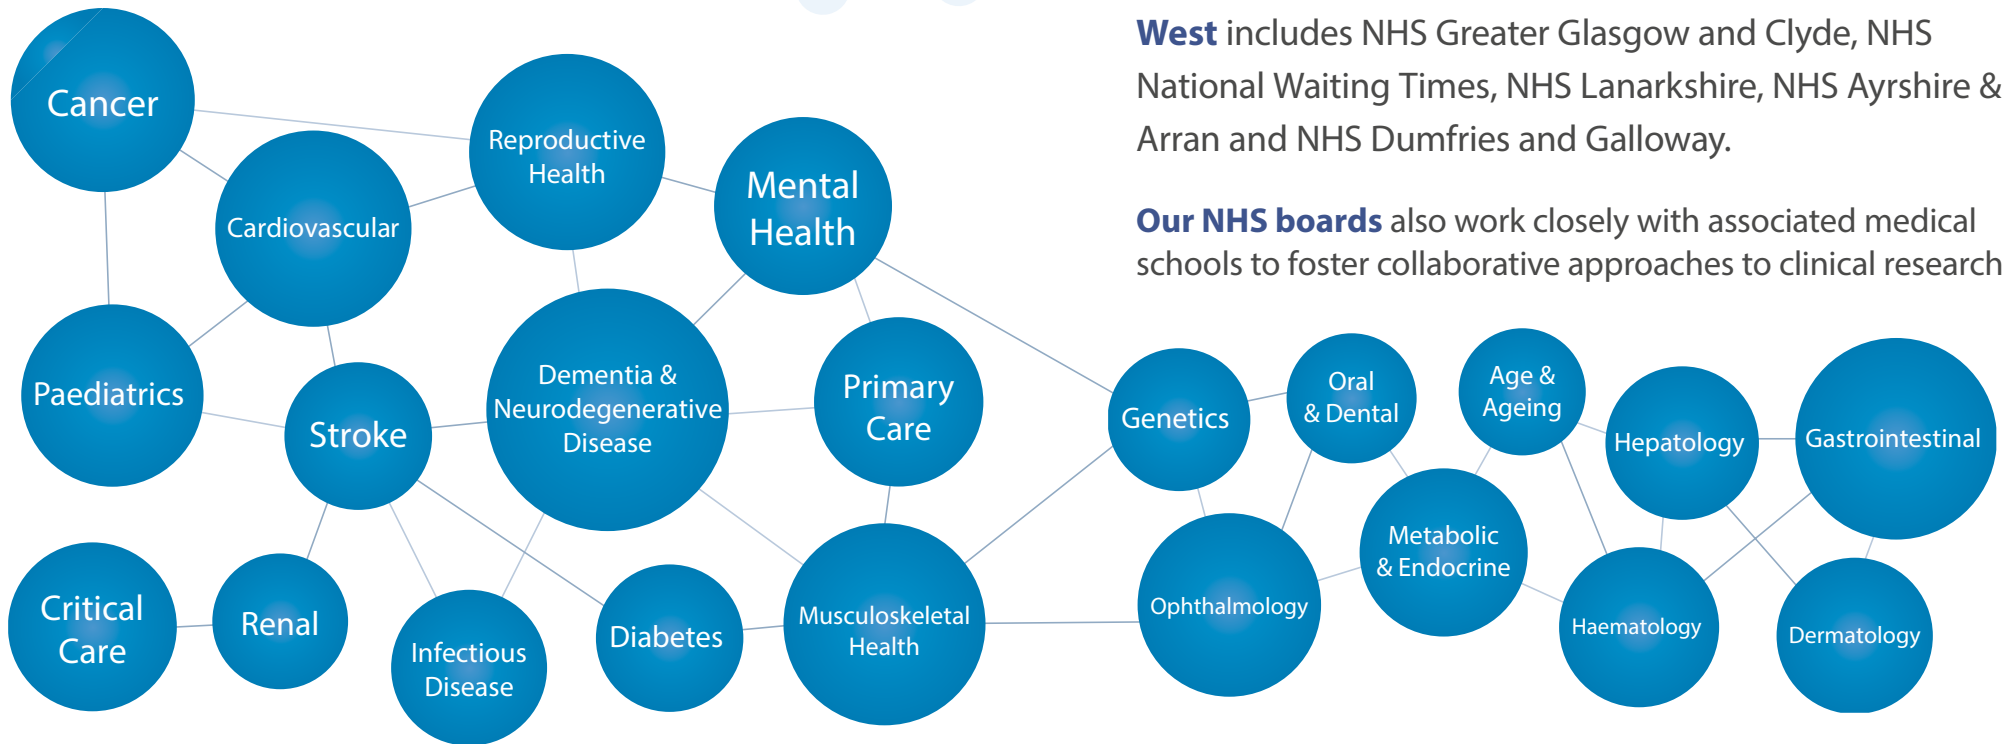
**West** includes NHS Greater Glasgow and Clyde, NHS National Waiting Times, NHS Lanarkshire, NHS Ayrshire & Arran and NHS Dumfries and Galloway.

**Our NHS boards** also work closely with associated medical schools to foster collaborative approaches to clinical research

Cancer

Reproductive Health

Mental Health

Cardiovascular

Paediatrics

Stroke

Dementia & Neurodegenerative Disease

Primary Care

Genetics

Oral & Dental

Age & Ageing

Hepatology

Gastrointestinal

Metabolic & Endocrine

Ophthalmology

Haematology

Dermatology

Critical Care

Renal

Infectious Disease

Diabetes

Musculoskeletal Health